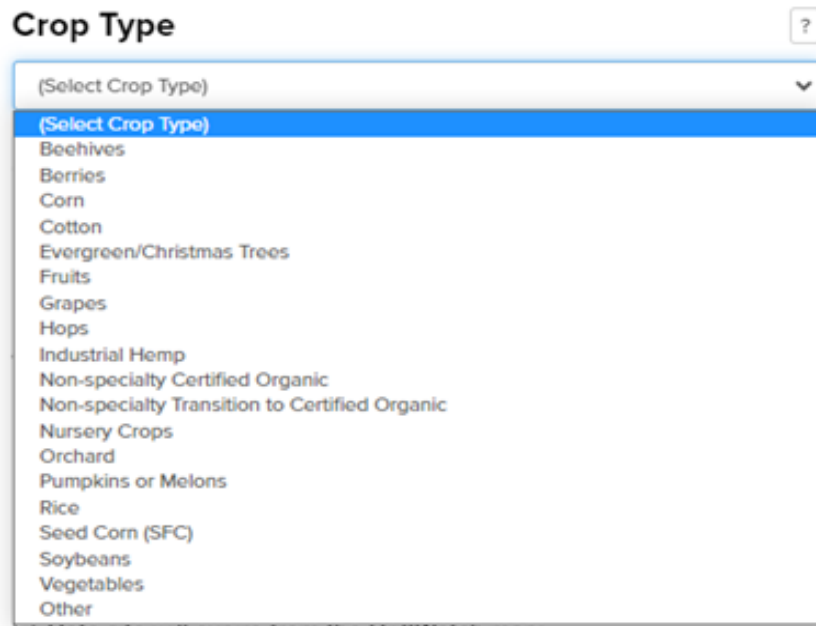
Crop Type

?

(Select Crop Type)

(Select Crop Type)
Beehives
Berries
Corn
Cotton
Evergreen/Christmas Trees
Fruits
Grapes
Hops
Industrial Hemp
Non-specialty Certified Organic
Non-specialty Transition to Certified Organic
Nursery Crops
Orchard
Pumpkins or Melons
Rice
Seed Corn (SFC)
Soybeans
Vegetables
Other